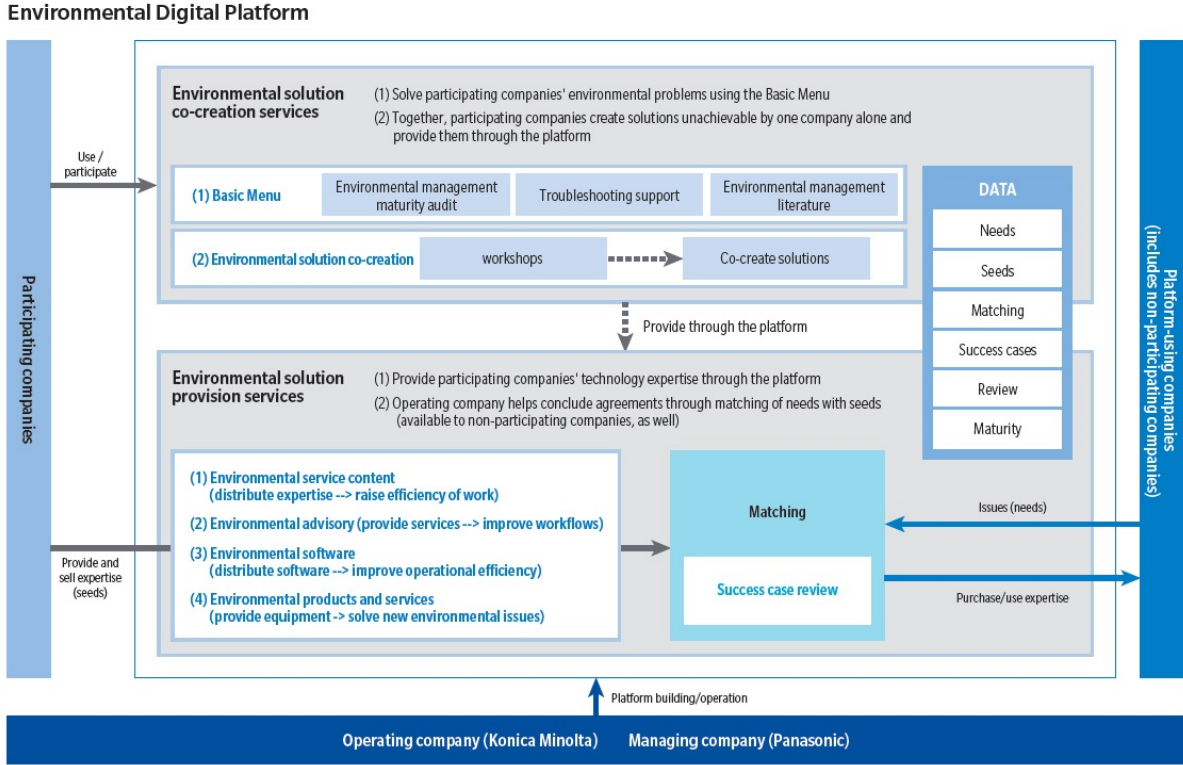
Environmental Digital Platform

Participating companies

Use / participate

Environmental solution co-creation services

(1) Solve participating companies' environmental problems using the Basic Menu

(2) Together, participating companies create solutions unachievable by one company alone and provide them through the platform

(1) Basic Menu

Environmental management maturity audit

Troubleshooting support

Environmental management literature

(2) Environmental solution co-creation

workshops

Co-create solutions

DATA

Needs

Seeds

Matching

Success cases

Review

Maturity

Provide through the platform

Environmental solution provision services

(1) Provide participating companies' technology expertise through the platform

(2) Operating company helps conclude agreements through matching of needs with seeds (available to non-participating companies, as well)

Provide and sell expertise (seeds)

(1) Environmental service content (distribute expertise --> raise efficiency of work)

(2) Environmental advisory (provide services --> improve workflows)

(3) Environmental software (distribute software --> improve operational efficiency)

(4) Environmental products and services (provide equipment -> solve new environmental issues)

Matching

Success case review

Issues (needs)

Purchase/use expertise

Platform-using companies (includes non-participating companies)

Platform building/operation

Operating company (Konica Minolta) Managing company (Panasonic)